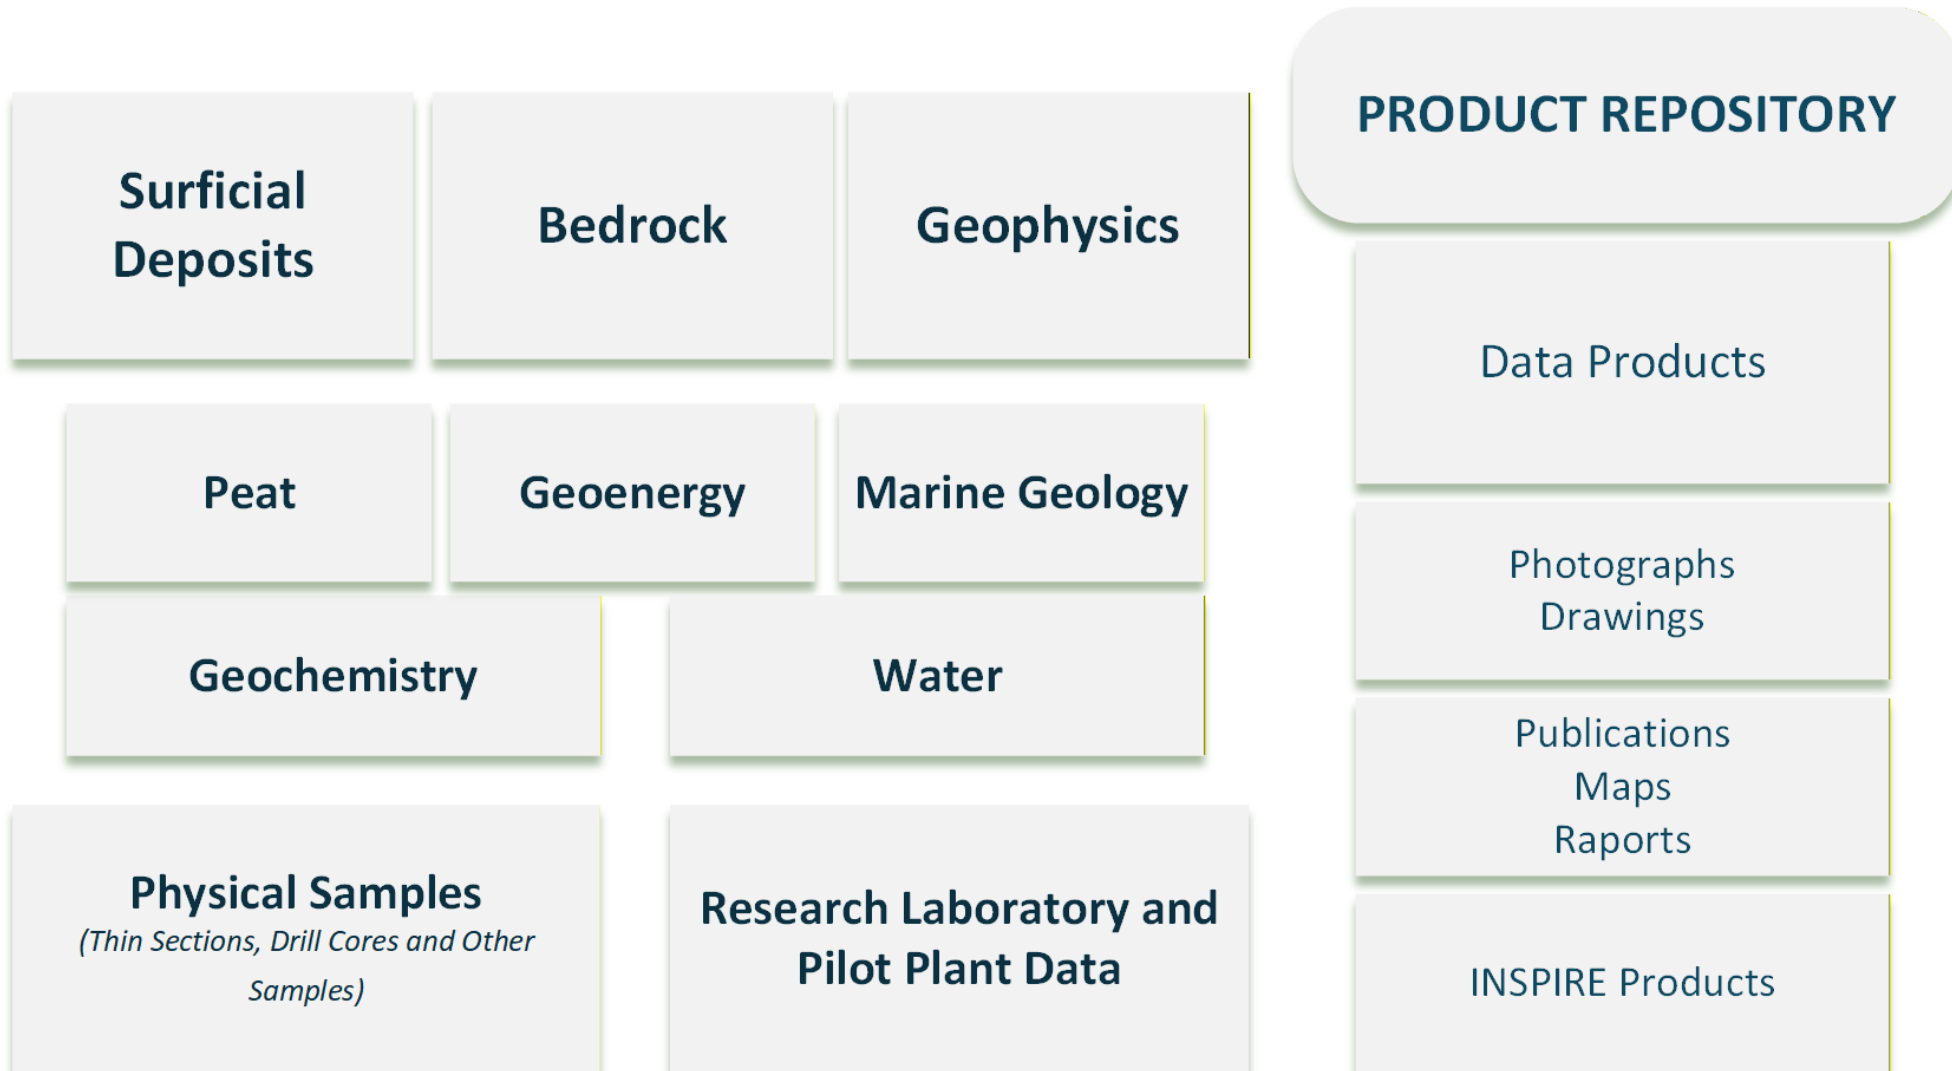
Surficial Deposits

Bedrock

Geophysics

PRODUCT REPOSITORY

Data Products

Peat

Geoenergy

Marine Geology

Photographs
Drawings

Geochemistry

Water

Publications
Maps
Raports

Physical Samples
(Thin Sections, Drill Cores and Other Samples)

Research Laboratory and Pilot Plant Data

INSPIRE Products